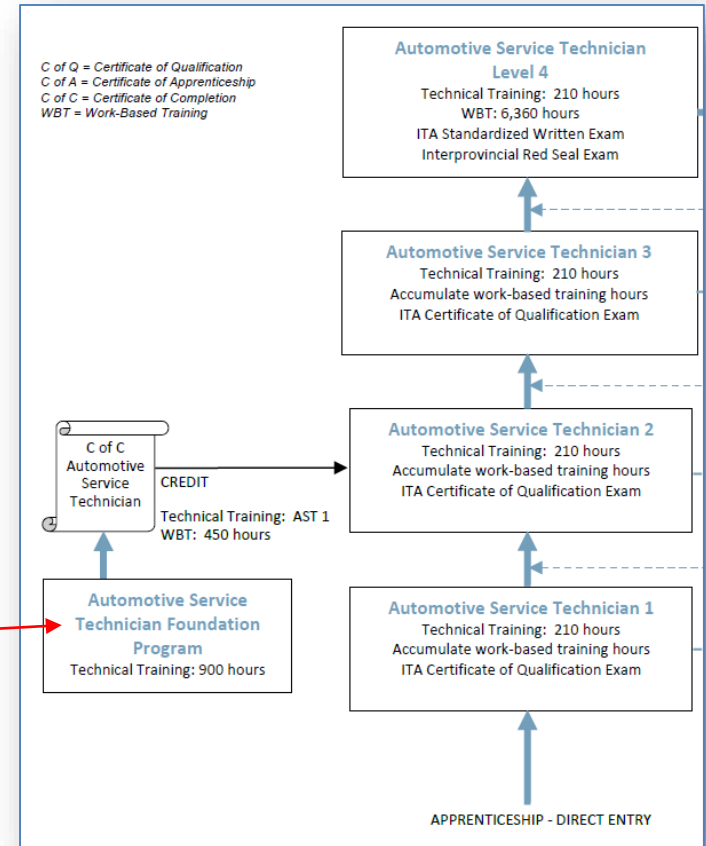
C of Q = Certificate of Qualification
C of A = Certificate of Apprenticeship
C of C = Certificate of Completion
WBT = Work-Based Training

Automotive Service Technician Level 4
Technical Training: 210 hours
WBT: 6,360 hours
ITA Standardized Written Exam
Interprovincial Red Seal Exam

Automotive Service Technician 3
Technical Training: 210 hours
Accumulate work-based training hours
ITA Certificate of Qualification Exam

C of C Automotive Service Technician

CREDIT

Technical Training: AST 1
WBT: 450 hours

Automotive Service Technician 2
Technical Training: 210 hours
Accumulate work-based training hours
ITA Certificate of Qualification Exam

Automotive Service Technician Foundation Program
Technical Training: 900 hours

Automotive Service Technician 1
Technical Training: 210 hours
Accumulate work-based training hours
ITA Certificate of Qualification Exam

APPRENTICESHIP - DIRECT ENTRY